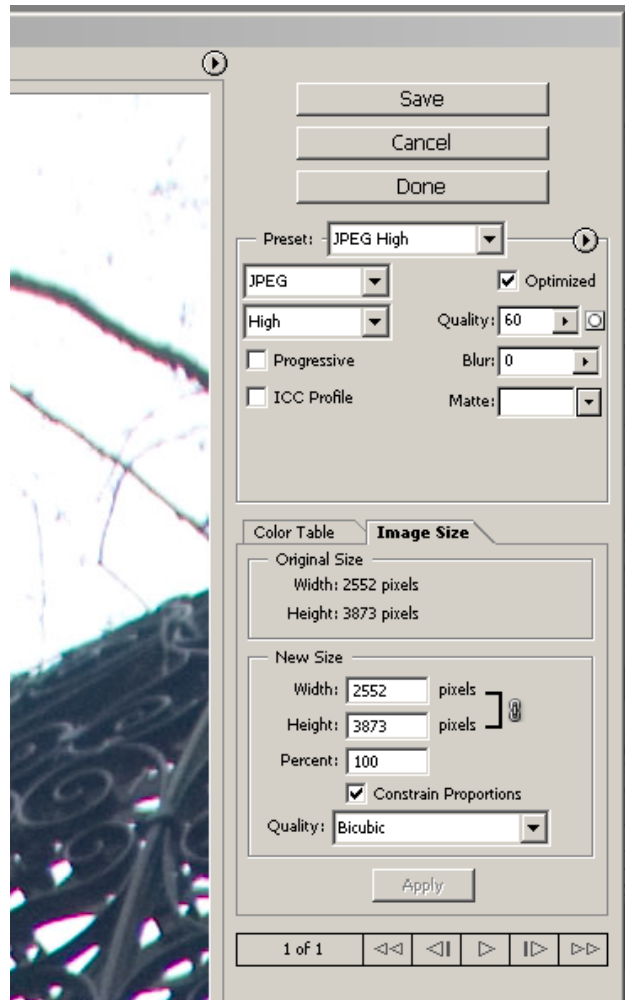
Save

Cancel

Done

Preset: JPEG High

JPEG

Optimized

High

Quality: 60

Progressive

Blur: 0

ICC Profile

Matte:

Color Table

Image Size

Original Size

Width: 2552 pixels

Height: 3873 pixels

New Size

Width: 2552 pixels

Height: 3873 pixels

Percent: 100

Constrain Proportions

Quality: Bicubic

Apply

1 of 1